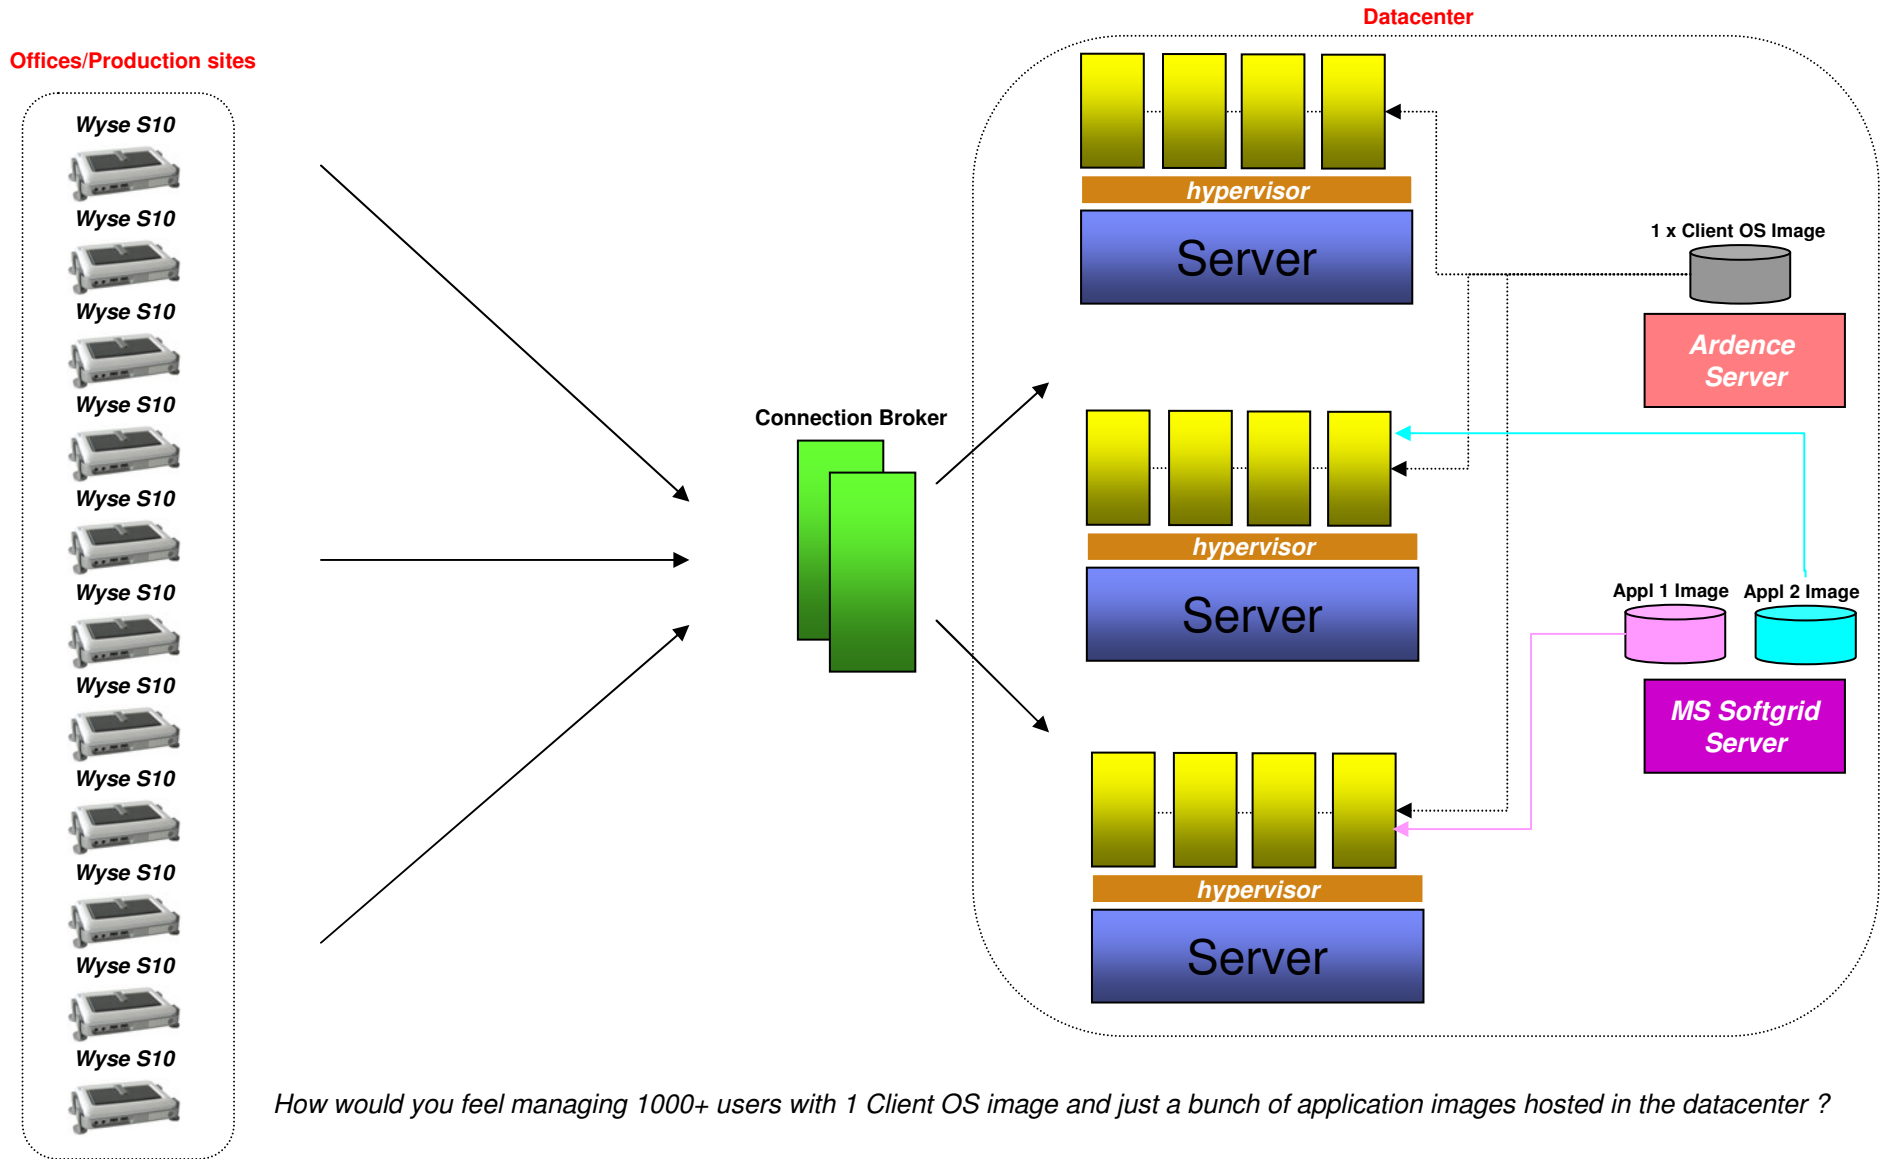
Offices/Production sites

Wyse S10

Wyse S10

Wyse S10

Wyse S10

Wyse S10

Wyse S10

Wyse S10

Wyse S10

Wyse S10

Wyse S10

Wyse S10

Connection Broker

Datacenter

hypervisor

Server

1 x Client OS Image

Ardence Server

hypervisor

Server

Appl 1 Image

Appl 2 Image

MS Softgrid Server

hypervisor

Server

How would you feel managing 1000+ users with 1 Client OS image and just a bunch of application images hosted in the datacenter ?